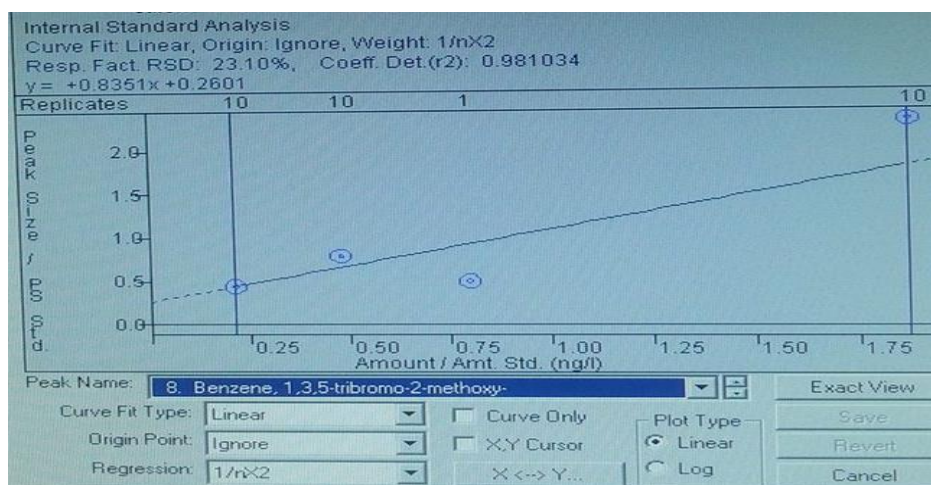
Internal Standard Analysis
Curve Fit: Linear, Origin: Ignore, Weight: 1/nX2
Resp. Fact. RSD: 23.10%, Coeff. Det.(r2): 0.981034
y = +0.8351x +0.2601

| Replicates | 10 | 10 | 1 | 10 |
|---|---|---|---|---|

Peak Size / PS Std.

2.0
1.5
1.0
0.5
0.0

0.25 0.50 0.75 1.00 1.25 1.50 1.75
Amount / Amt. Std. (ng/l)

Peak Name: 8. Benzene, 1,3,5-tribromo-2-methoxy-
Exact View
Curve Fit Type: Linear
Curve Only
Save
Origin Point: Ignore
X,Y Cursor
Plot Type
Linear
Revert
Regression: 1/nX2
X <--> Y...
Log
Cancel